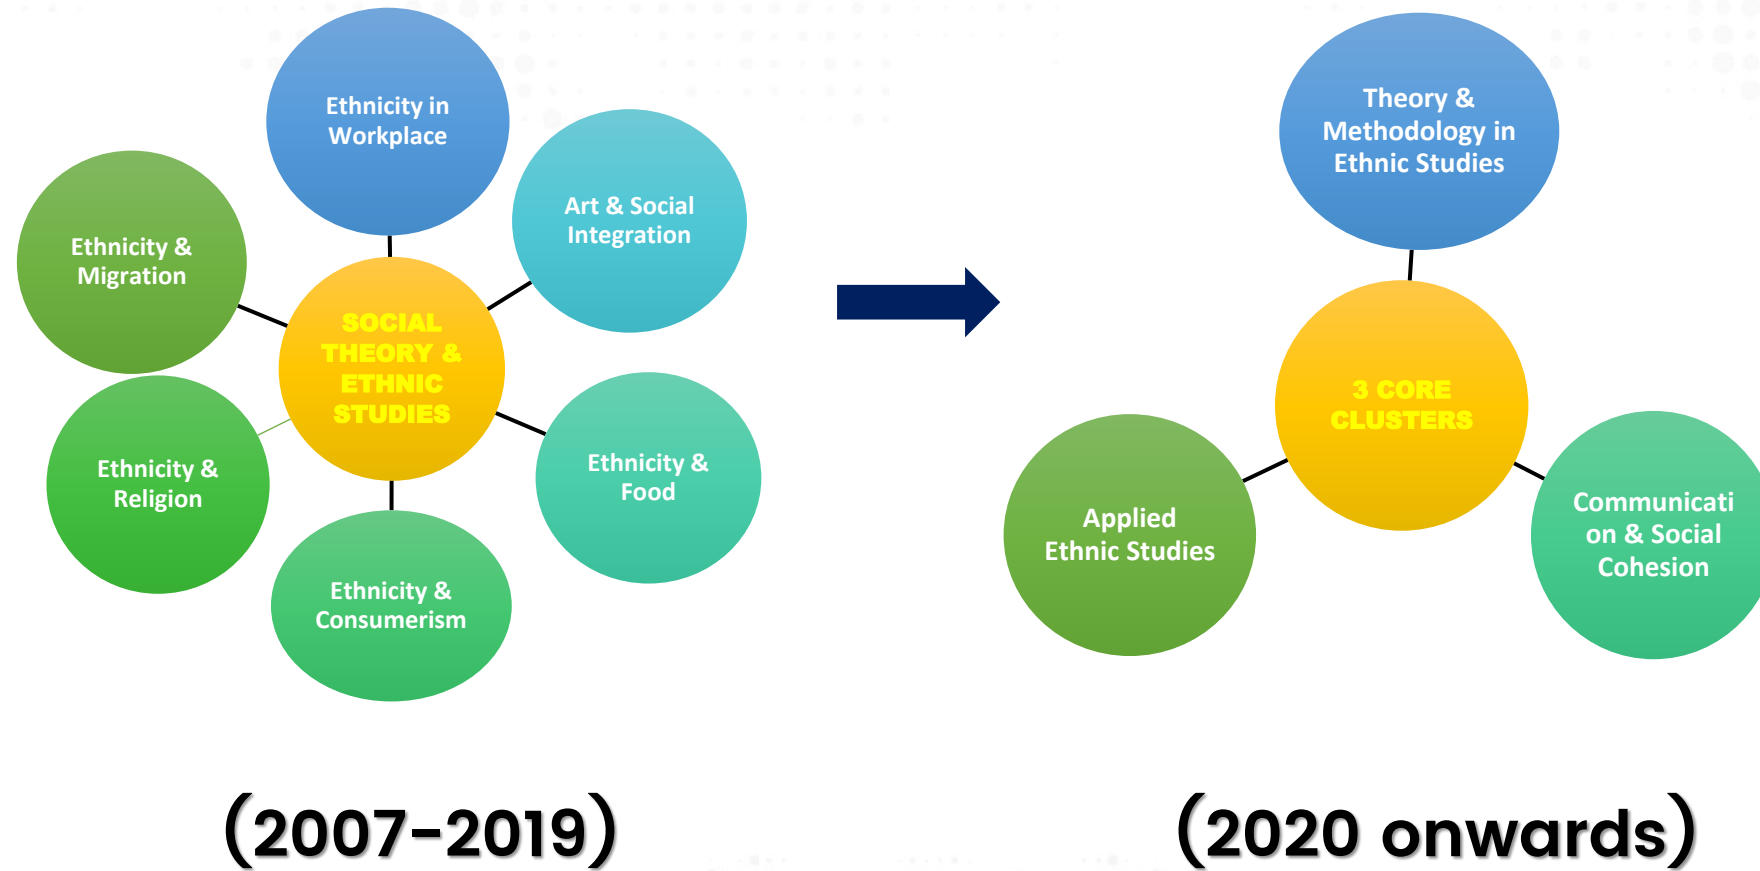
Ethnicity in Workplace

Ethnicity & Migration

Art & Social Integration

SOCIAL THEORY & ETHNIC STUDIES

Ethnicity & Religion

Ethnicity & Food

Ethnicity & Consumerism

Theory & Methodology in Ethnic Studies

3 CORE CLUSTERS

Applied Ethnic Studies

Communicati on & Social Cohesion

(2007-2019)

(2020 onwards)